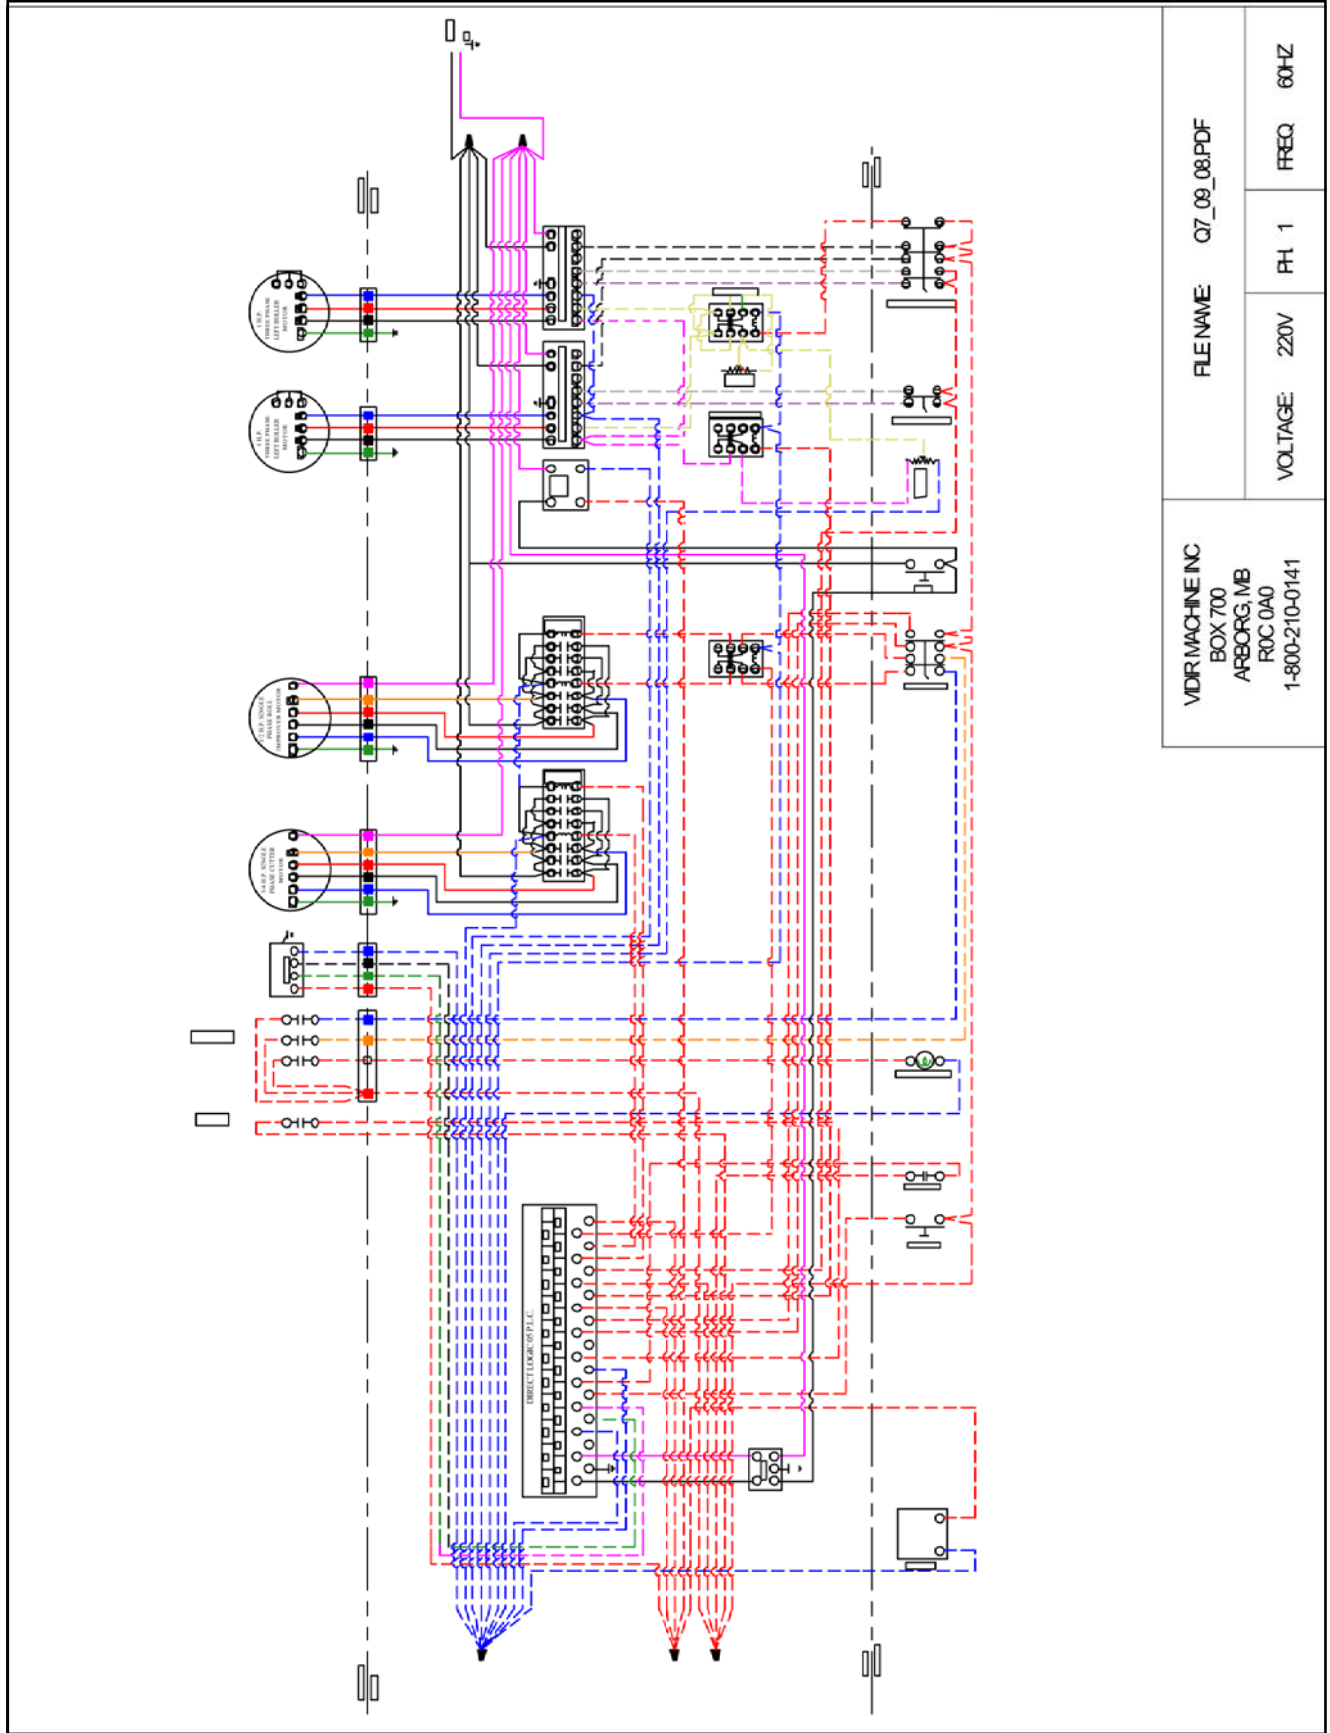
FILE NAME: Q7_09_08.PDF

VOLTAGE: 220V

PH: 1

FREQ: 60HZ

VIDIR MACHINE INC
BOX 700
ARBORG, MB
R0C 0A0
1-800-210-0141

1 H.P. THREE PHASE LIFT ROLLER MOTOR

1 H.P. THREE PHASE LEFT ROLLER MOTOR

1/2 H.P. SINGLE PHASE ROLL IMPROVER MOTOR

3/4 H.P. SINGLE PHASE CUTTER MOTOR

DIRECT LOGIC 05 P.L.C.